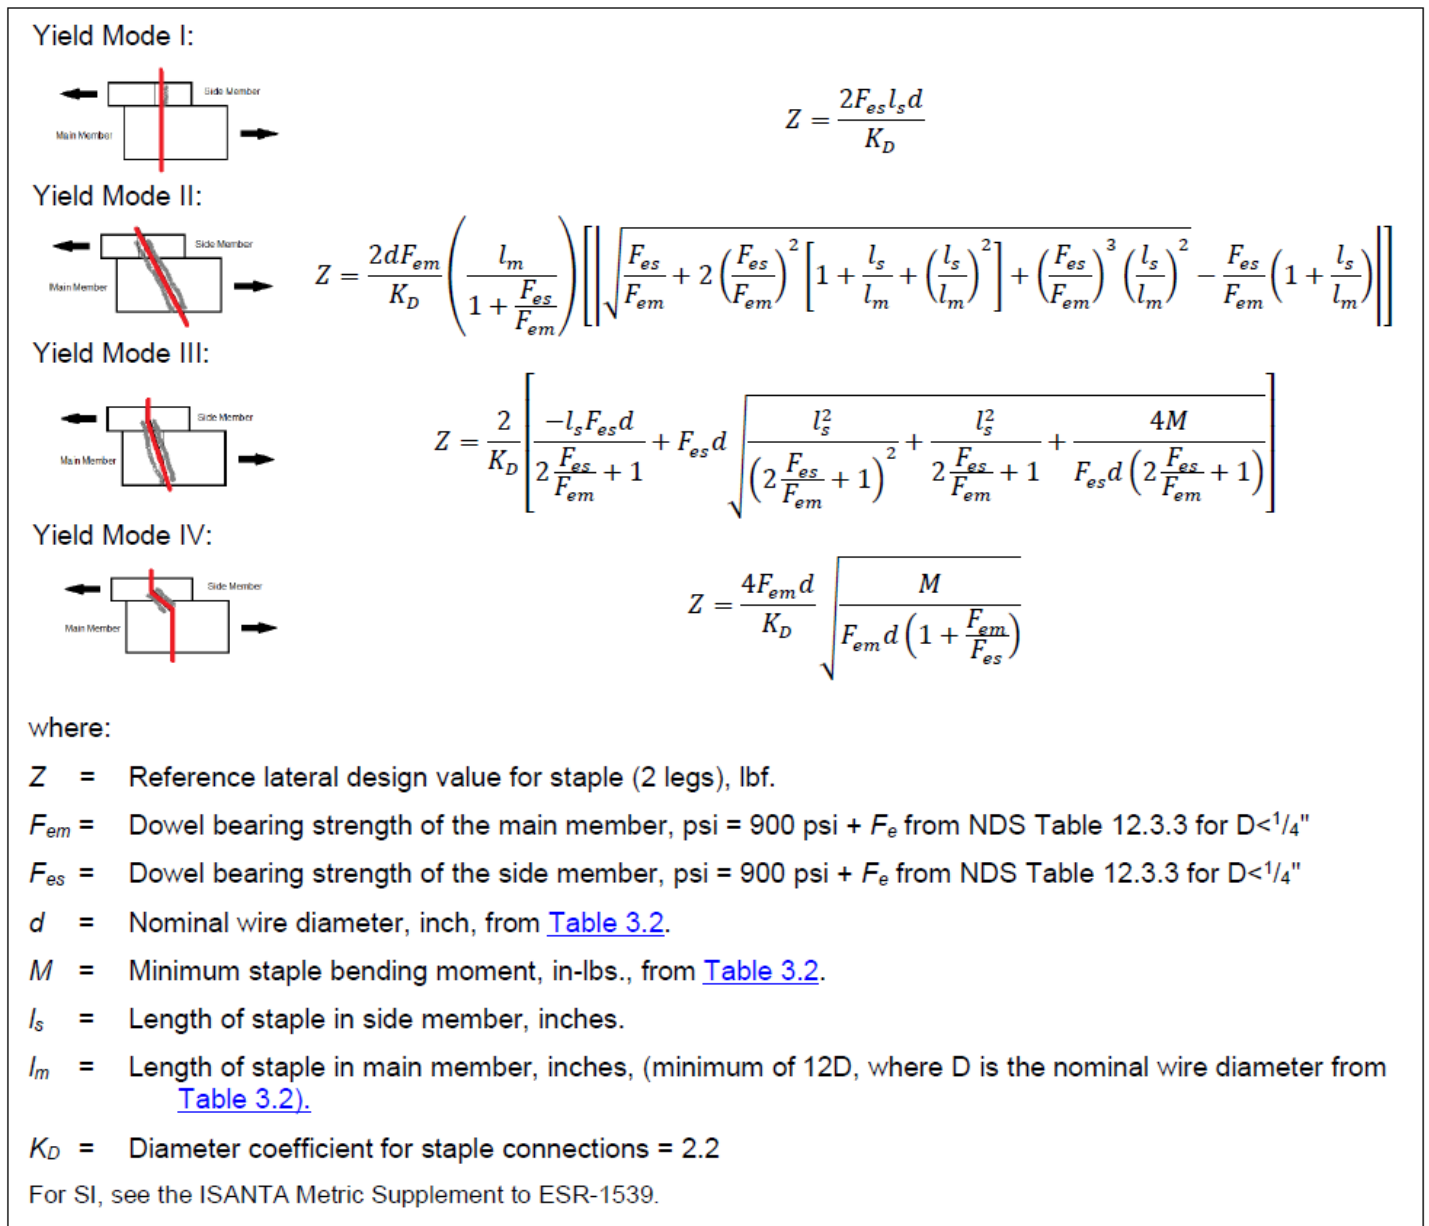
Yield Mode I:

Side Member

Main Member

$Z = \frac{2F_{es} l_s d}{K_D}$

Yield Mode II:

Side Member

Main Member

$Z = \frac{2dF_{em}}{K_D}\left(\frac{l_m}{1+\frac{F_{es}}{F_{em}}}\right)\left[\left|\sqrt{\frac{F_{es}}{F_{em}} + 2\left(\frac{F_{es}}{F_{em}}\right)^2\left[1+\frac{l_s}{l_m}+\left(\frac{l_s}{l_m}\right)^2\right] + \left(\frac{F_{es}}{F_{em}}\right)^3\left(\frac{l_s}{l_m}\right)^2} - \frac{F_{es}}{F_{em}}\left(1+\frac{l_s}{l_m}\right)\right|\right]$

Yield Mode III:

Side Member

Main Member

$Z = \frac{2}{K_D}\left[\frac{-l_s F_{es} d}{2\frac{F_{es}}{F_{em}}+1} + F_{es} d\sqrt{\frac{l_s^2}{\left(2\frac{F_{es}}{F_{em}}+1\right)^2} + \frac{l_s^2}{2\frac{F_{es}}{F_{em}}+1} + \frac{4M}{F_{es} d\left(2\frac{F_{es}}{F_{em}}+1\right)}}\right]$

Yield Mode IV:

Side Member

Main Member

$Z = \frac{4F_{em} d}{K_D}\sqrt{\frac{M}{F_{em} d\left(1+\frac{F_{em}}{F_{es}}\right)}}$

where:

$Z$ = Reference lateral design value for staple (2 legs), lbf.

$F_{em}$ = Dowel bearing strength of the main member, psi = 900 psi + $F_e$ from NDS Table 12.3.3 for D<$^1/_4$"

$F_{es}$ = Dowel bearing strength of the side member, psi = 900 psi + $F_e$ from NDS Table 12.3.3 for D<$^1/_4$"

$d$ = Nominal wire diameter, inch, from Table 3.2.

$M$ = Minimum staple bending moment, in-lbs., from Table 3.2.

$l_s$ = Length of staple in side member, inches.

$l_m$ = Length of staple in main member, inches, (minimum of 12D, where D is the nominal wire diameter from Table 3.2).

$K_D$ = Diameter coefficient for staple connections = 2.2

For SI, see the ISANTA Metric Supplement to ESR-1539.